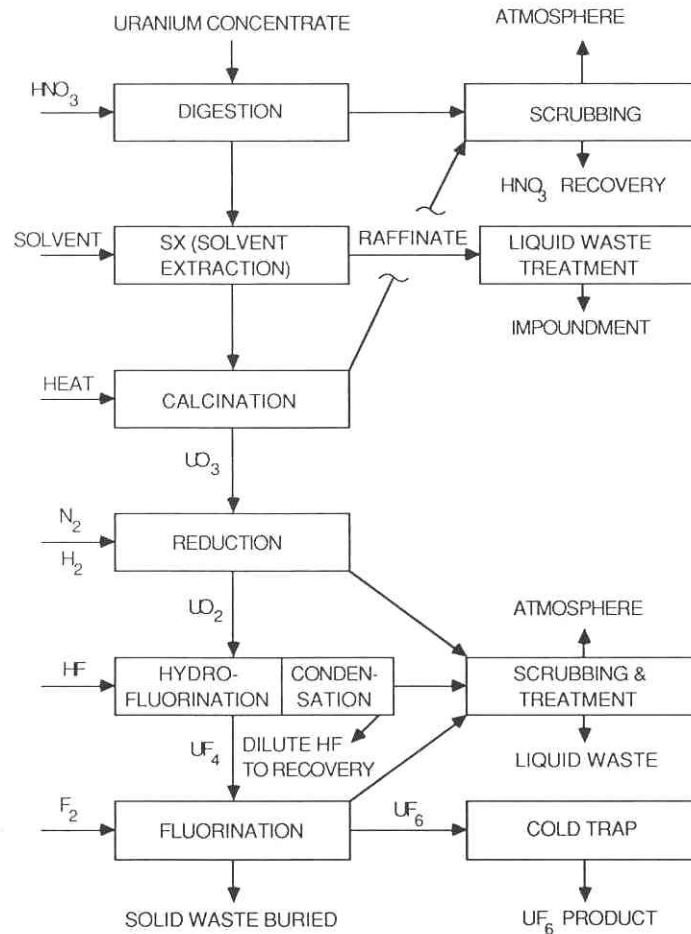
URANIUM CONCENTRATE

ATMOSPHERE

$HNO_3$

DIGESTION

SCRUBBING

$HNO_3$ RECOVERY

SOLVENT

SX (SOLVENT EXTRACTION)

RAFFINATE

LIQUID WASTE TREATMENT

IMPOUNDMENT

HEAT

CALCINATION

$UO_3$

$N_2$

$H_2$

REDUCTION

$UO_2$

ATMOSPHERE

HF

HYDROFLUORINATION

CONDENSATION

SCRUBBING & TREATMENT

$UF_4$

DILUTE HF TO RECOVERY

LIQUID WASTE

$F_2$

FLUORINATION

$UF_6$

COLD TRAP

SOLID WASTE BURIED

$UF_6$ PRODUCT